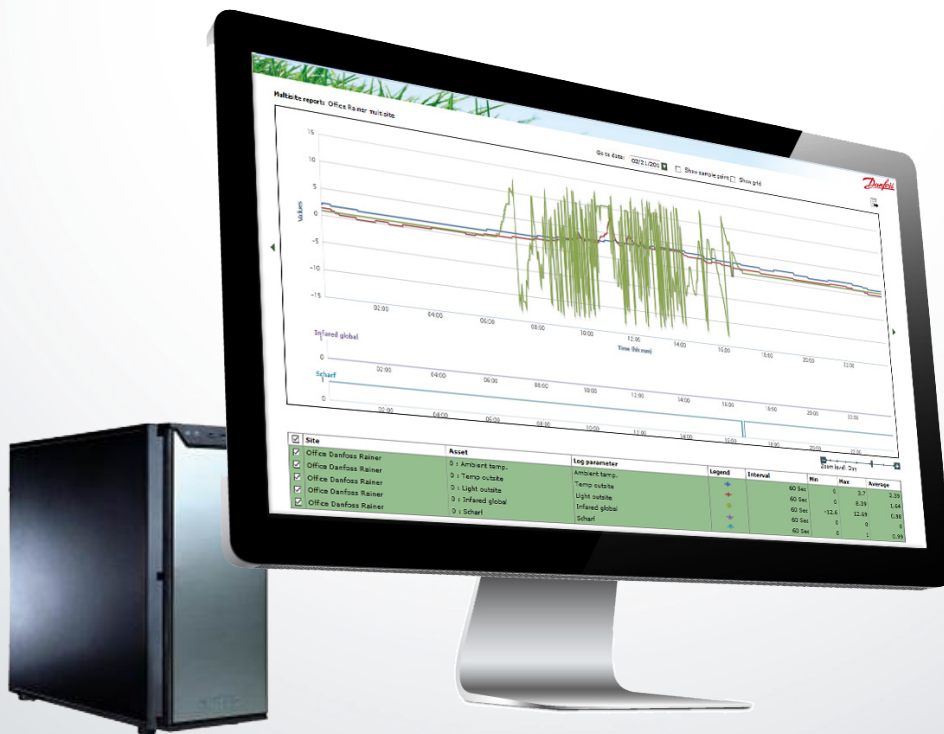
Multisite report: Office Rainer multisite

Go to date: 02/21/201 Show sample point Show grid

Danfoss

15
10
5
0
-5
-10
-15

Values

02:00 04:00 06:00 08:00 10:00 12:00 14:00 16:00 18:00 20:00 22:00

Time (hh:mm)

Infared global

1
0

02:00 04:00 06:00 08:00 10:00 12:00 14:00 16:00 18:00 20:00 22:00

Scharl

1
0

02:00 04:00 06:00 08:00 10:00 12:00 14:00 16:00 18:00 20:00 22:00

Zoom level: 0 hrs

| Site | Asset | Log parameter | Legend | Interval | Min | Max | Average |
|---|---|---|---|---|---|---|---|
| Office Danfoss Rainer | 0 : Ambient temp. | Ambient temp. | | 60 Sec | 0 | 3.7 | 2.55 |
| Office Danfoss Rainer | 0 : Temp outsite | Temp outsite | | 60 Sec | 0 | 8.39 | 1.64 |
| Office Danfoss Rainer | 0 : Light outsite | Light outsite | | 60 Sec | -12.6 | 12.69 | 0.98 |
| Office Danfoss Rainer | 0 : Infared global | Infared global | | 60 Sec | 0 | 0 | 0 |
| Office Danfoss Rainer | 0 : Scharl | Scharl | | 60 Sec | 0 | 1 | 0.99 |